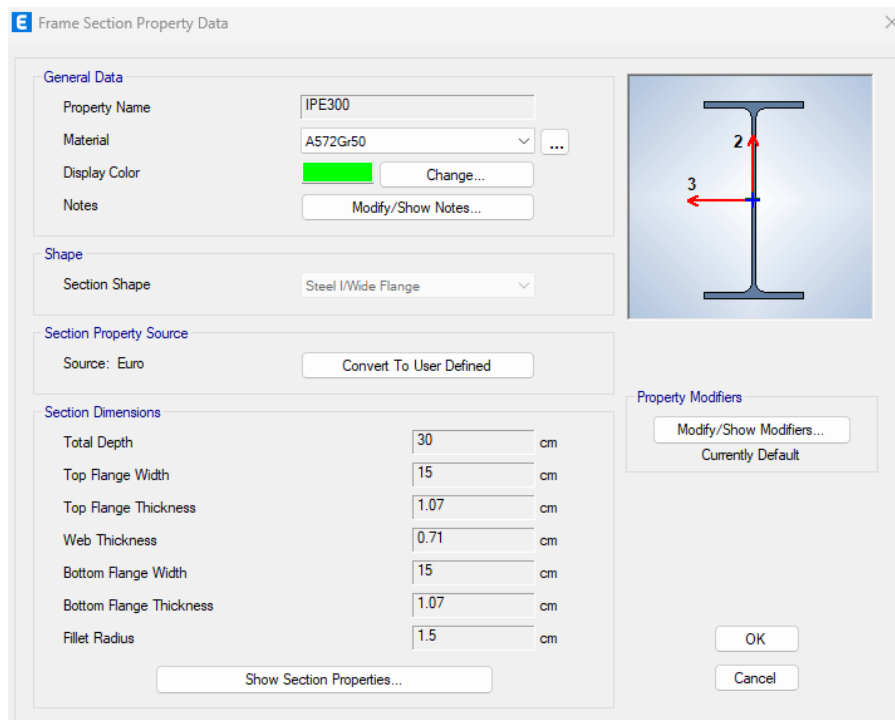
E Frame Section Property Data

General Data

Property Name IPE300

Material A572Gr50 ...

Display Color Change...

Notes Modify/Show Notes...

Shape

Section Shape Steel I/Wide Flange

Section Property Source

Source: Euro Convert To User Defined

Section Dimensions

| | | |
|---|---|---|
| Total Depth | 30 | cm |
| Top Flange Width | 15 | cm |
| Top Flange Thickness | 1.07 | cm |
| Web Thickness | 0.71 | cm |
| Bottom Flange Width | 15 | cm |
| Bottom Flange Thickness | 1.07 | cm |
| Fillet Radius | 1.5 | cm |

Show Section Properties...

2

3

Property Modifiers

Modify/Show Modifiers...

Currently Default

OK

Cancel